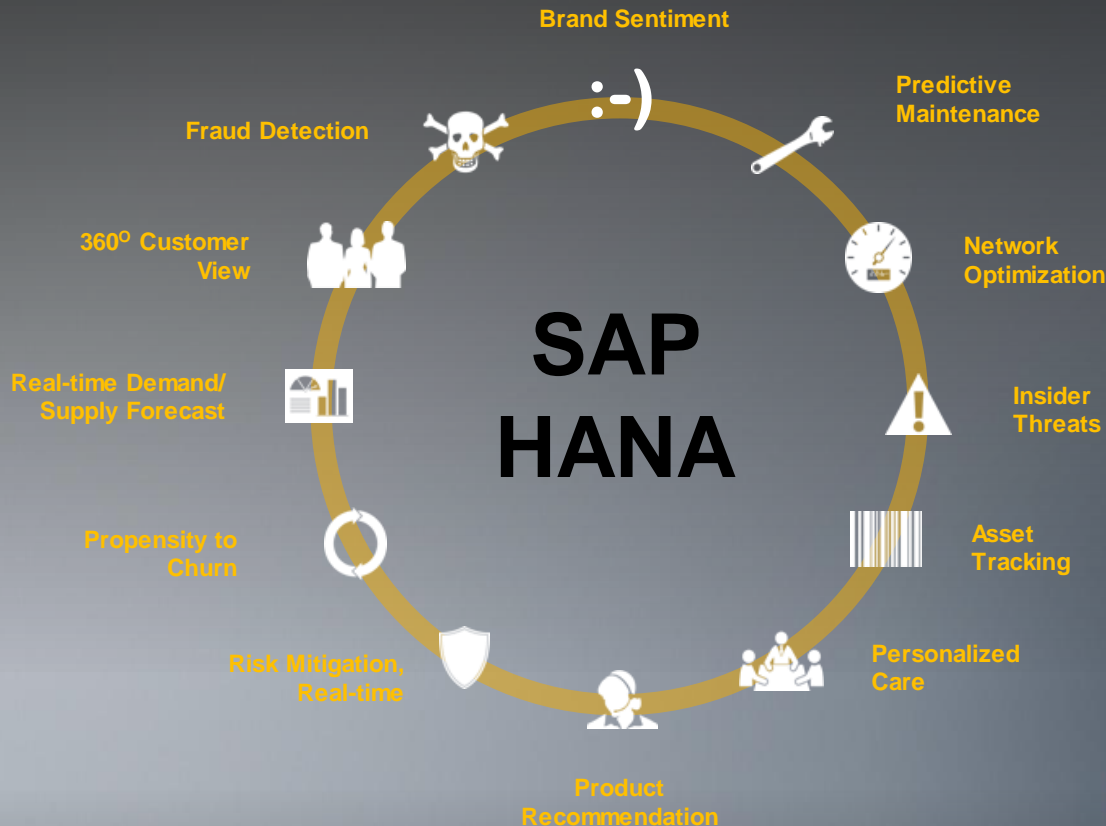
Brand Sentiment

:-)

Predictive Maintenance

Network Optimization

Insider Threats

Asset Tracking

Personalized Care

Product Recommendation

Risk Mitigation, Real-time

Propensity to Churn

Real-time Demand/ Supply Forecast

360$^{O}$ Customer View

Fraud Detection

SAP HANA